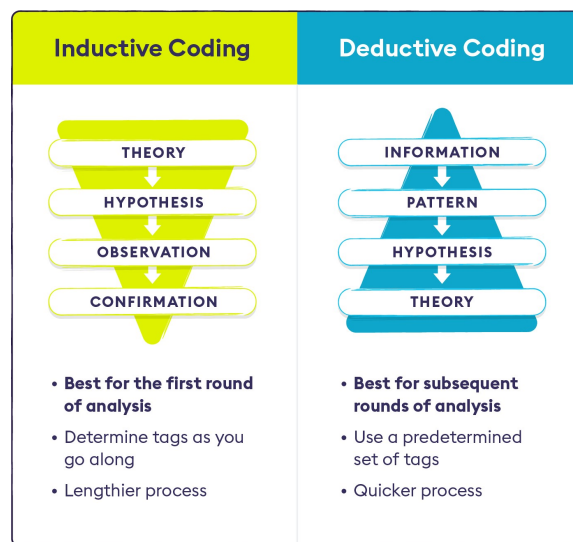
Inductive Coding

THEORY
HYPOTHESIS
OBSERVATION
CONFIRMATION

• Best for the first round of analysis
• Determine tags as you go along
• Lengthier process

Deductive Coding

INFORMATION
PATTERN
HYPOTHESIS
THEORY

• Best for subsequent rounds of analysis
• Use a predetermined set of tags
• Quicker process